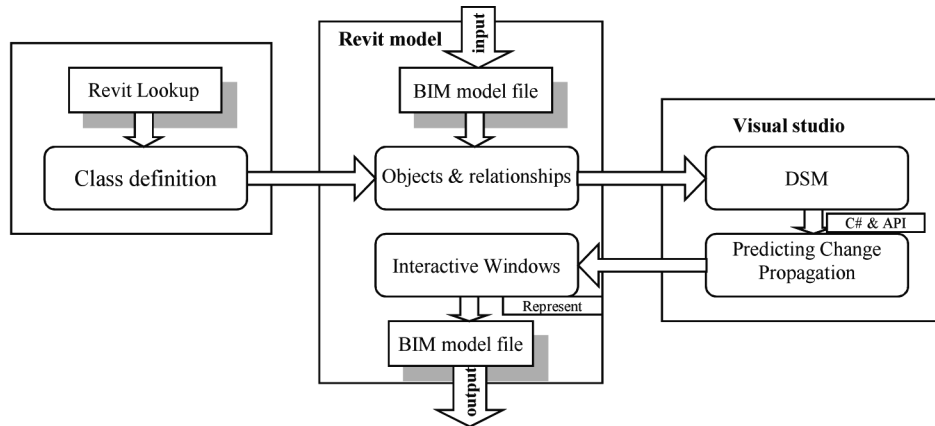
Revit Lookup

Class definition

Revit model

input

BIM model file

Objects & relationships

Interactive Windows

Represent

BIM model file

output

Visual studio

DSM

C# & API

Predicting Change Propagation